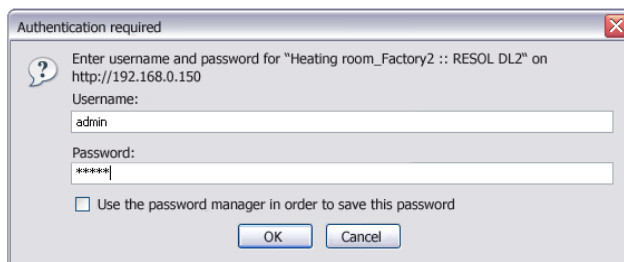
Authentication required

Enter username and password for "Heating room_Factory2 :: RESOL DL2" on http://192.168.0.150

Username:

admin

Password:

*****

Use the password manager in order to save this password

OK Cancel